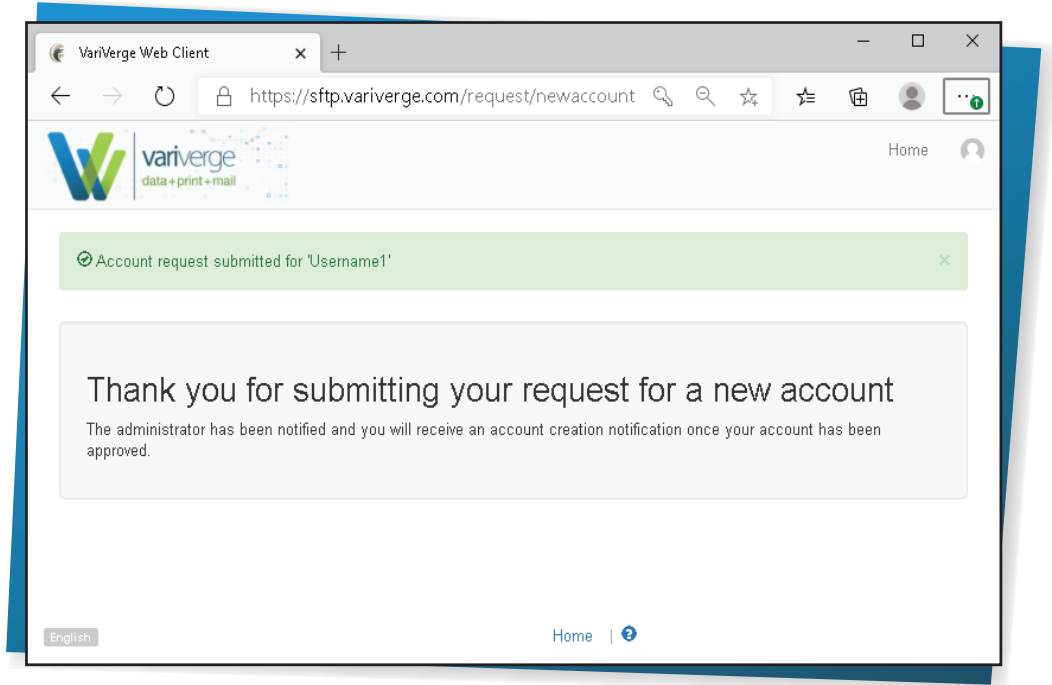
VariVerge Web Client ×

https://sftp.variverge.com/request/newaccount

variverge
data+print+mail

Home

Account request submitted for 'Username1' ×

Thank you for submitting your request for a new account

The administrator has been notified and you will receive an account creation notification once your account has been approved.

English

Home |